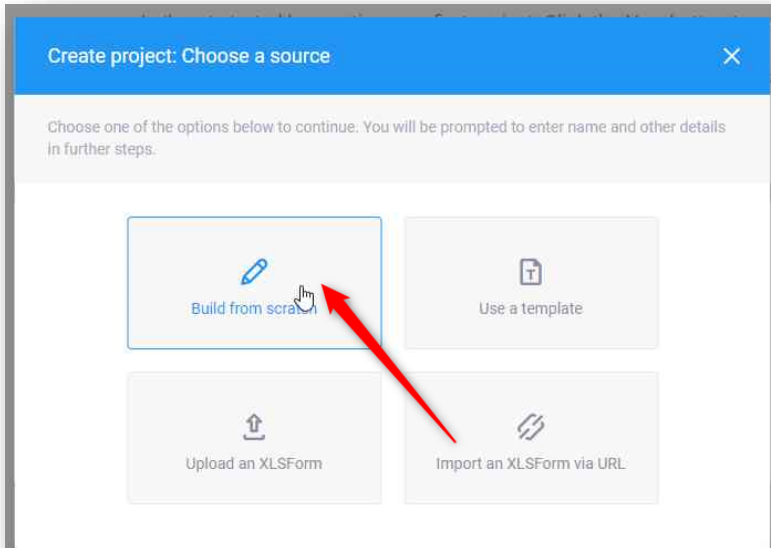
Create project: Choose a source

×

Choose one of the options below to continue. You will be prompted to enter name and other details in further steps.

Build from scra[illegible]

Use a template

Upload an XLSForm

Import an XLSForm via URL